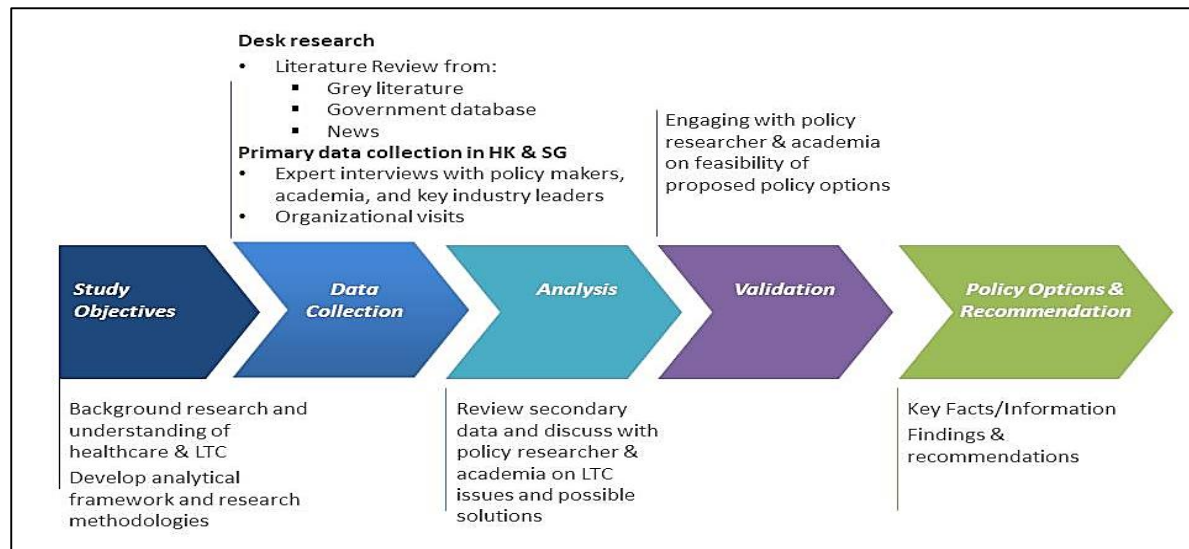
Desk research
- Literature Review from:
  - Grey literature
  - Government database
  - News

Primary data collection in HK & SG
- Expert interviews with policy makers, academia, and key industry leaders
- Organizational visits

Engaging with policy researcher & academia on feasibility of proposed policy options

Study Objectives

Data Collection

Analysis

Validation

Policy Options & Recommendation

Background research and understanding of healthcare & LTC

Develop analytical framework and research methodologies

Review secondary data and discuss with policy researcher & academia on LTC issues and possible solutions

Key Facts/Information

Findings & recommendations